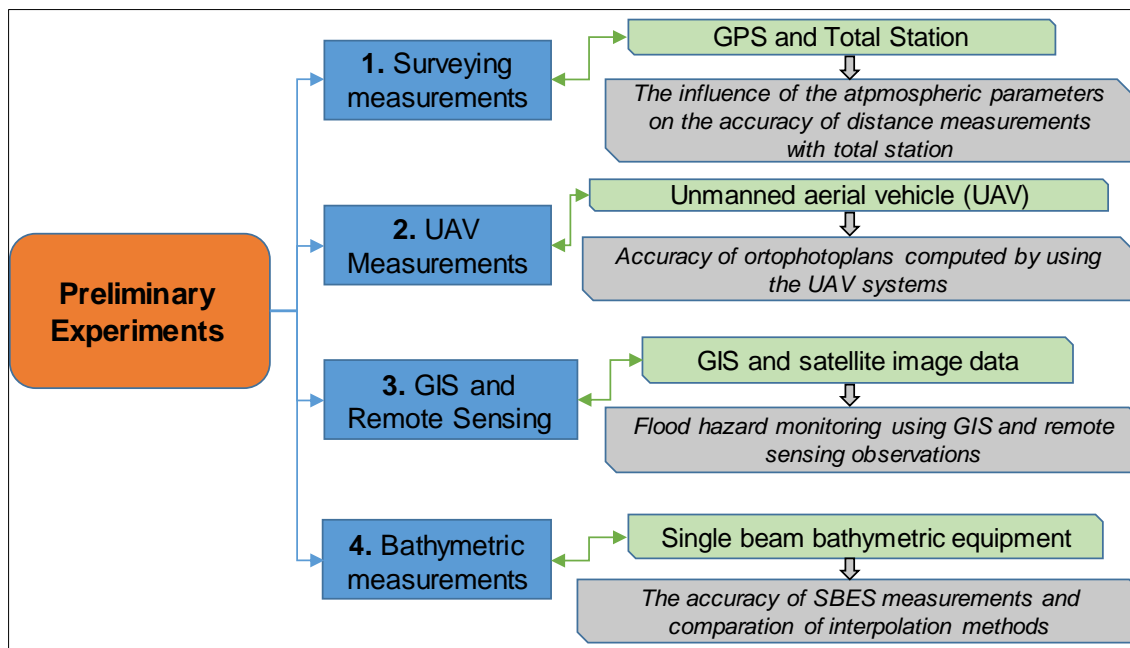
Preliminary Experiments

1. Surveying measurements

GPS and Total Station

The influence of the atpmospheric parameters on the accuracy of distance measurements with total station

2. UAV Measurements

Unmanned aerial vehicle (UAV)

Accuracy of ortophotoplans computed by using the UAV systems

3. GIS and Remote Sensing

GIS and satellite image data

Flood hazard monitoring using GIS and remote sensing observations

4. Bathymetric measurements

Single beam bathymetric equipment

The accuracy of SBES measurements and comparation of interpolation methods